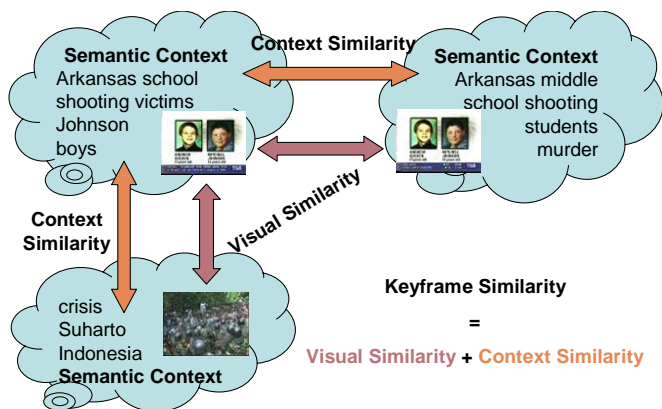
Context Similarity

Semantic Context
Arkansas school shooting victims Johnson boys

Semantic Context
Arkansas middle school shooting students murder

Context Similarity

Visual Similarity

crisis
Suharto
Indonesia
Semantic Context

Keyframe Similarity
=
Visual Similarity + Context Similarity